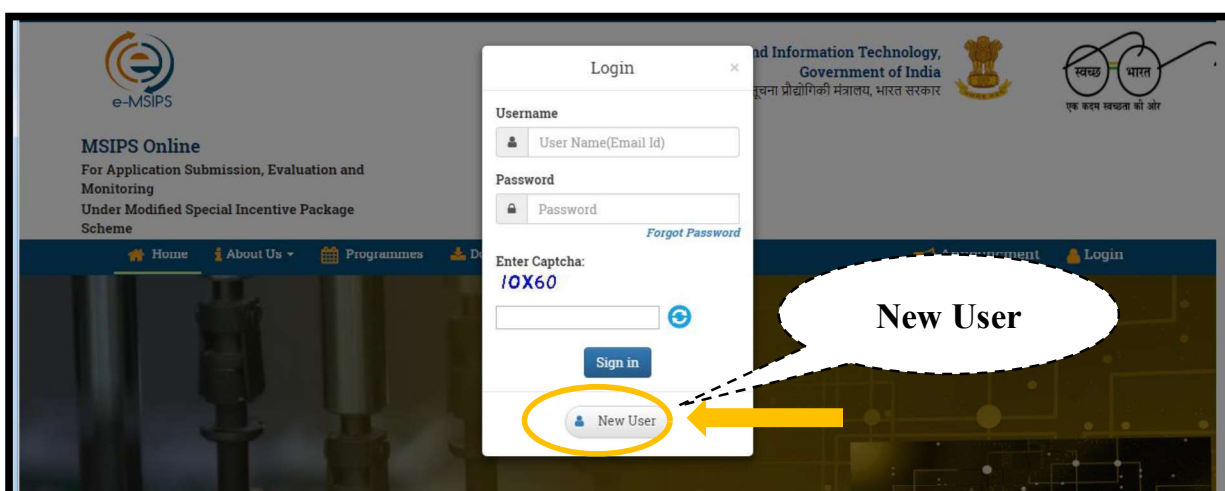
e-MSIPS

MSIPS Online
For Application Submission, Evaluation and Monitoring
Under Modified Special Incentive Package Scheme

nd Information Technology,
Government of India
ूचना प्रौद्योगिकी मंत्रालय, भारत सरकार

स्वच्छ भारत
एक कदम स्वच्छता की ओर

Home About Us Programmes D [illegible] Login

Login ×

Username
User Name(Email Id)

Password
Password
Forgot Password

Enter Captcha:
10X60

Sign in

New User

New User